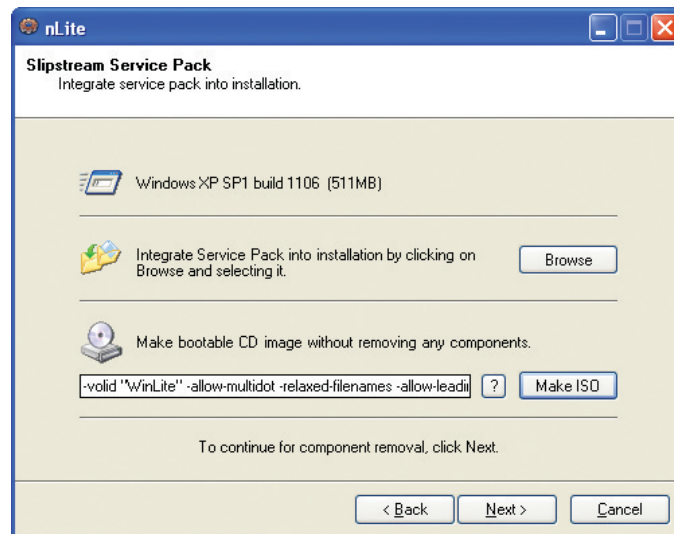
nLite

Slipstream Service Pack
Integrate service pack into installation.

Windows XP SP1 build 1106 (511MB)

Integrate Service Pack into installation by clicking on Browse and selecting it.

Browse

Make bootable CD image without removing any components.

-volid "WinLite" -allow-multidot -relaxed-filenames -allow-leadi

?

Make ISO

To continue for component removal, click Next.

< Back

Next >

Cancel